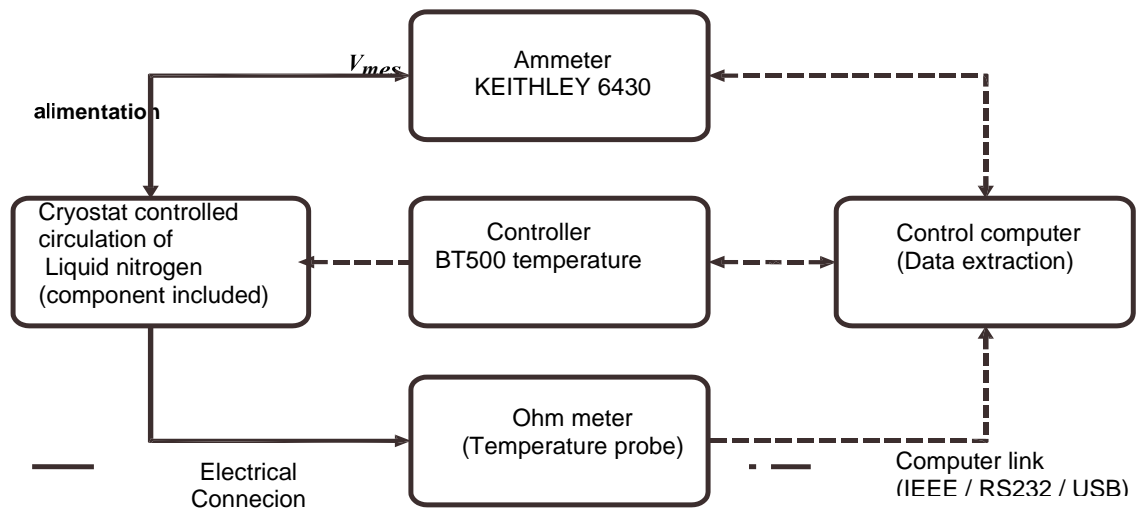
$V_{mes}$

Ammeter
KEITHLEY 6430

alimentation

Cryostat controlled circulation of Liquid nitrogen (component included)

Controller
BT500 temperature

Control computer
(Data extraction)

Ohm meter
(Temperature probe)

Electrical
Connecion

Computer link
(IEEE / RS232 / USB)